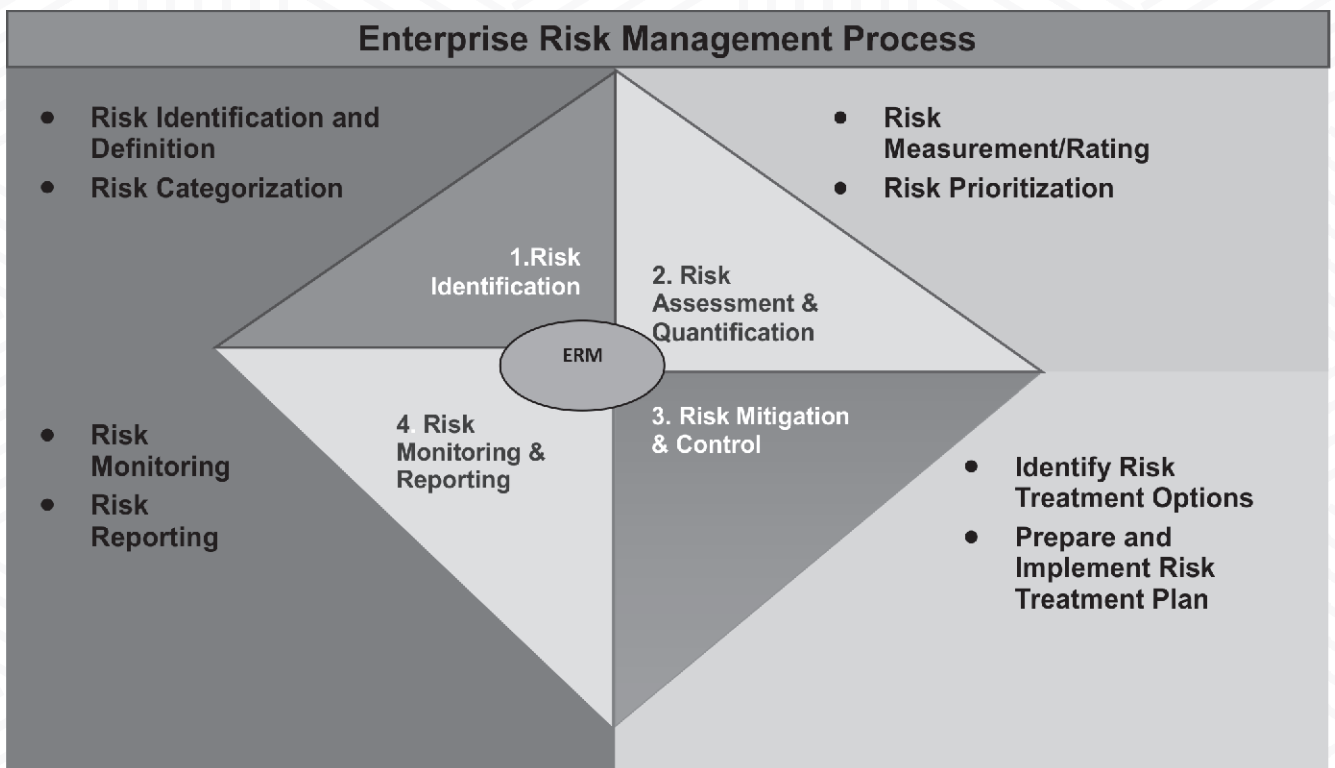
Enterprise Risk Management Process

- Risk Identification and Definition
- Risk Categorization

- Risk Measurement/Rating
- Risk Prioritization

1.Risk Identification

2. Risk Assessment & Quantification

ERM

4. Risk Monitoring & Reporting

3. Risk Mitigation & Control

- Risk Monitoring
- Risk Reporting

- Identify Risk Treatment Options
- Prepare and Implement Risk Treatment Plan